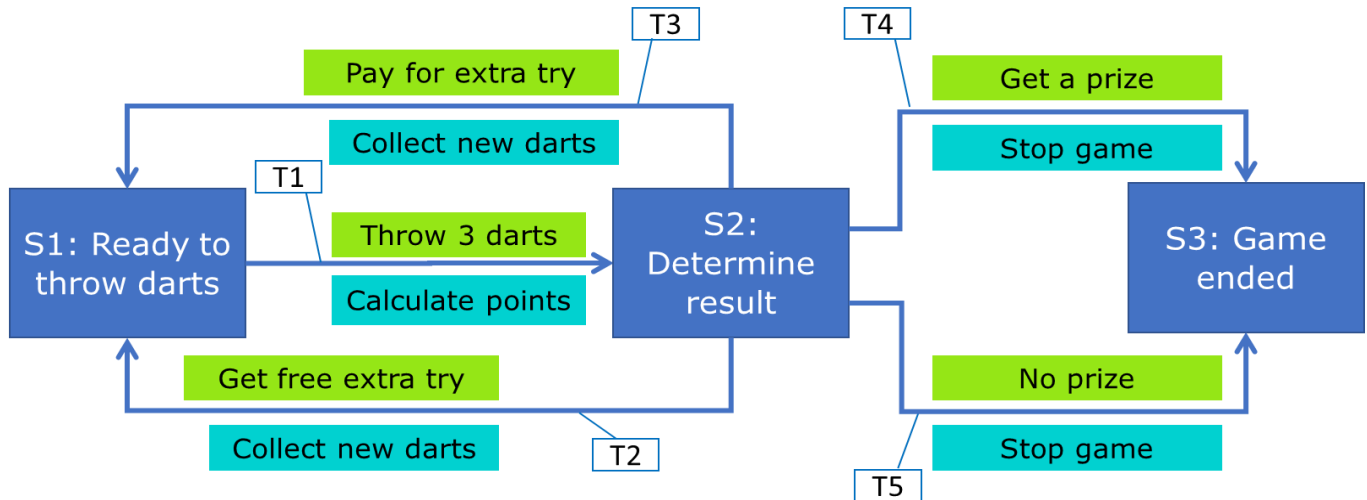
T3

Pay for extra try

Collect new darts

T4

Get a prize

Stop game

T1

S1: Ready to throw darts

Throw 3 darts

Calculate points

S2: Determine result

S3: Game ended

Get free extra try

Collect new darts

T2

No prize

Stop game

T5